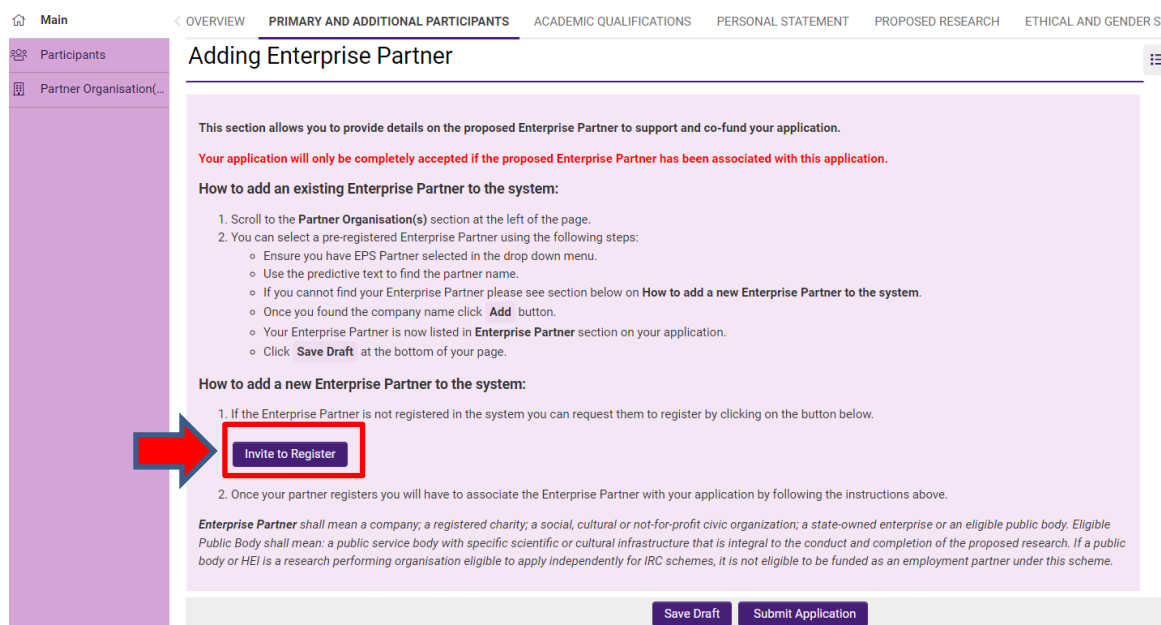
Main

Participants

Partner Organisation(...

OVERVIEW PRIMARY AND ADDITIONAL PARTICIPANTS ACADEMIC QUALIFICATIONS PERSONAL STATEMENT PROPOSED RESEARCH ETHICAL AND GENDER S

Adding Enterprise Partner

This section allows you to provide details on the proposed Enterprise Partner to support and co-fund your application.

Your application will only be completely accepted if the proposed Enterprise Partner has been associated with this application.

How to add an existing Enterprise Partner to the system:

1. Scroll to the Partner Organisation(s) section at the left of the page.
2. You can select a pre-registered Enterprise Partner using the following steps:
- Ensure you have EPS Partner selected in the drop down menu.
- Use the predictive text to find the partner name.
- If you cannot find your Enterprise Partner please see section below on How to add a new Enterprise Partner to the system.
- Once you found the company name click Add button.
- Your Enterprise Partner is now listed in Enterprise Partner section on your application.
- Click Save Draft at the bottom of your page.

How to add a new Enterprise Partner to the system:

1. If the Enterprise Partner is not registered in the system you can request them to register by clicking on the button below.

Invite to Register

2. Once your partner registers you will have to associate the Enterprise Partner with your application by following the instructions above.

Enterprise Partner shall mean a company; a registered charity; a social, cultural or not-for-profit civic organization; a state-owned enterprise or an eligible public body. Eligible Public Body shall mean: a public service body with specific scientific or cultural infrastructure that is integral to the conduct and completion of the proposed research. If a public body or HEI is a research performing organisation eligible to apply independently for IRC schemes, it is not eligible to be funded as an employment partner under this scheme.

Save Draft Submit Application